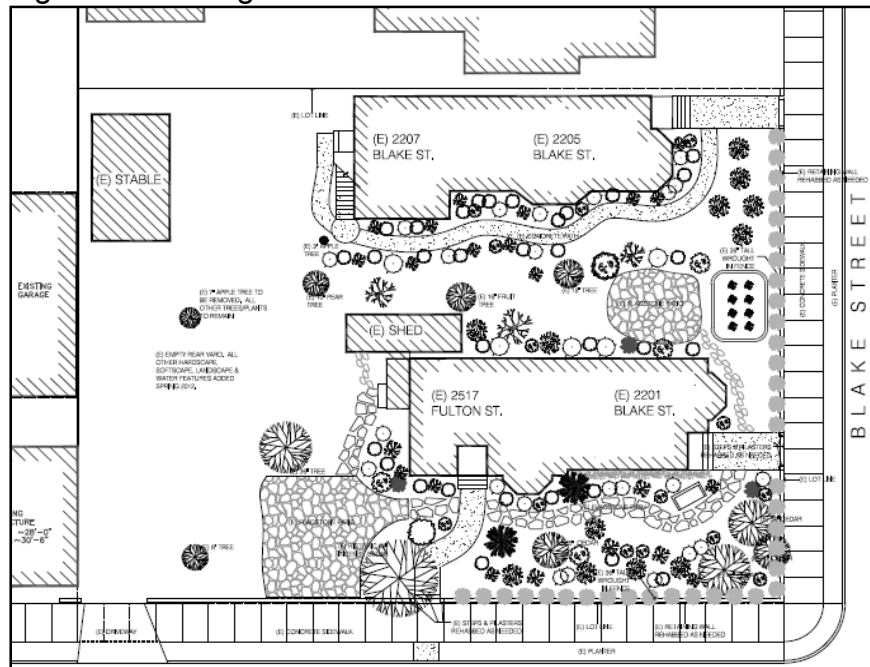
(E) LOT LINE

(E) 2207
BLAKE ST.

(E) 2205
BLAKE ST.

(E) STABLE

(E) RETAINING WALL REHABBED AS NEEDED

(E) CONCRETE WALK

(E) 3" APPLE TREE

(E) 36" TALL WROUGHT IRON FENCE

EXISTING GARAGE

(E) 7" APPLE TREE TO BE REMOVED, ALL OTHER TREES/PLANTS TO REMAIN

(E) 10" PEAR TREE

(E) 16" FRUIT TREE

(E) 14" TREE

(E) FLAGSTONE PATIO

(E) CONCRETE SIDEWALK

(E) PLANTER

BLAKE STREET

(E) SHED

(E) EMPTY REAR YARD. ALL OTHER HARDSCAPE, SOFTSCAPE, LANDSCAPE & WATER FEATURES ADDED SPRING 2015.

(E) 2517
FULTON ST.

(E) 2201
BLAKE ST.

(E) STEPS & PLASTERS REHABBED AS NEEDED

(E) 8" TREE

(E) LOT LINE

(E) FLAGSTONE PATH

(E) CEDAR

(E) FLAGSTONE PAVERS

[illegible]

ING
CTURE
~28'-0"
~30'-6"

(E) 8" TREE

(E) 36" TALL WROUGHT IRON FENCE

(E) DRIVEWAY

(E) CONCRETE SIDEWALK

(E) STEPS & PLASTERS REHABBED AS NEEDED

(E) LOT LINE

(E) RETAINING WALL REHABBED AS NEEDED

(E) PLANTER